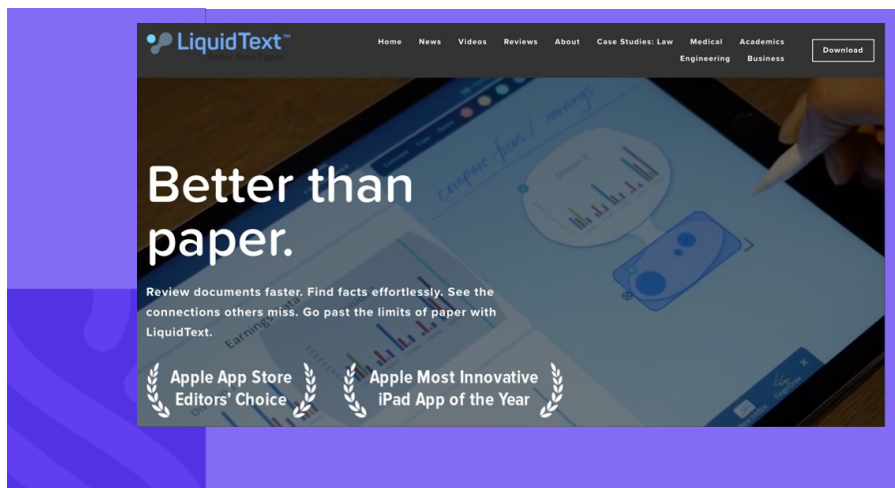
LiquidText™
Better than Paper

Home News Videos Reviews About Case Studies: Law Medical Academics Engineering Business

Download

Better than paper.

Review documents faster. Find facts effortlessly. See the connections others miss. Go past the limits of paper with LiquidText.

Apple App Store Editors' Choice

Apple Most Innovative iPad App of the Year